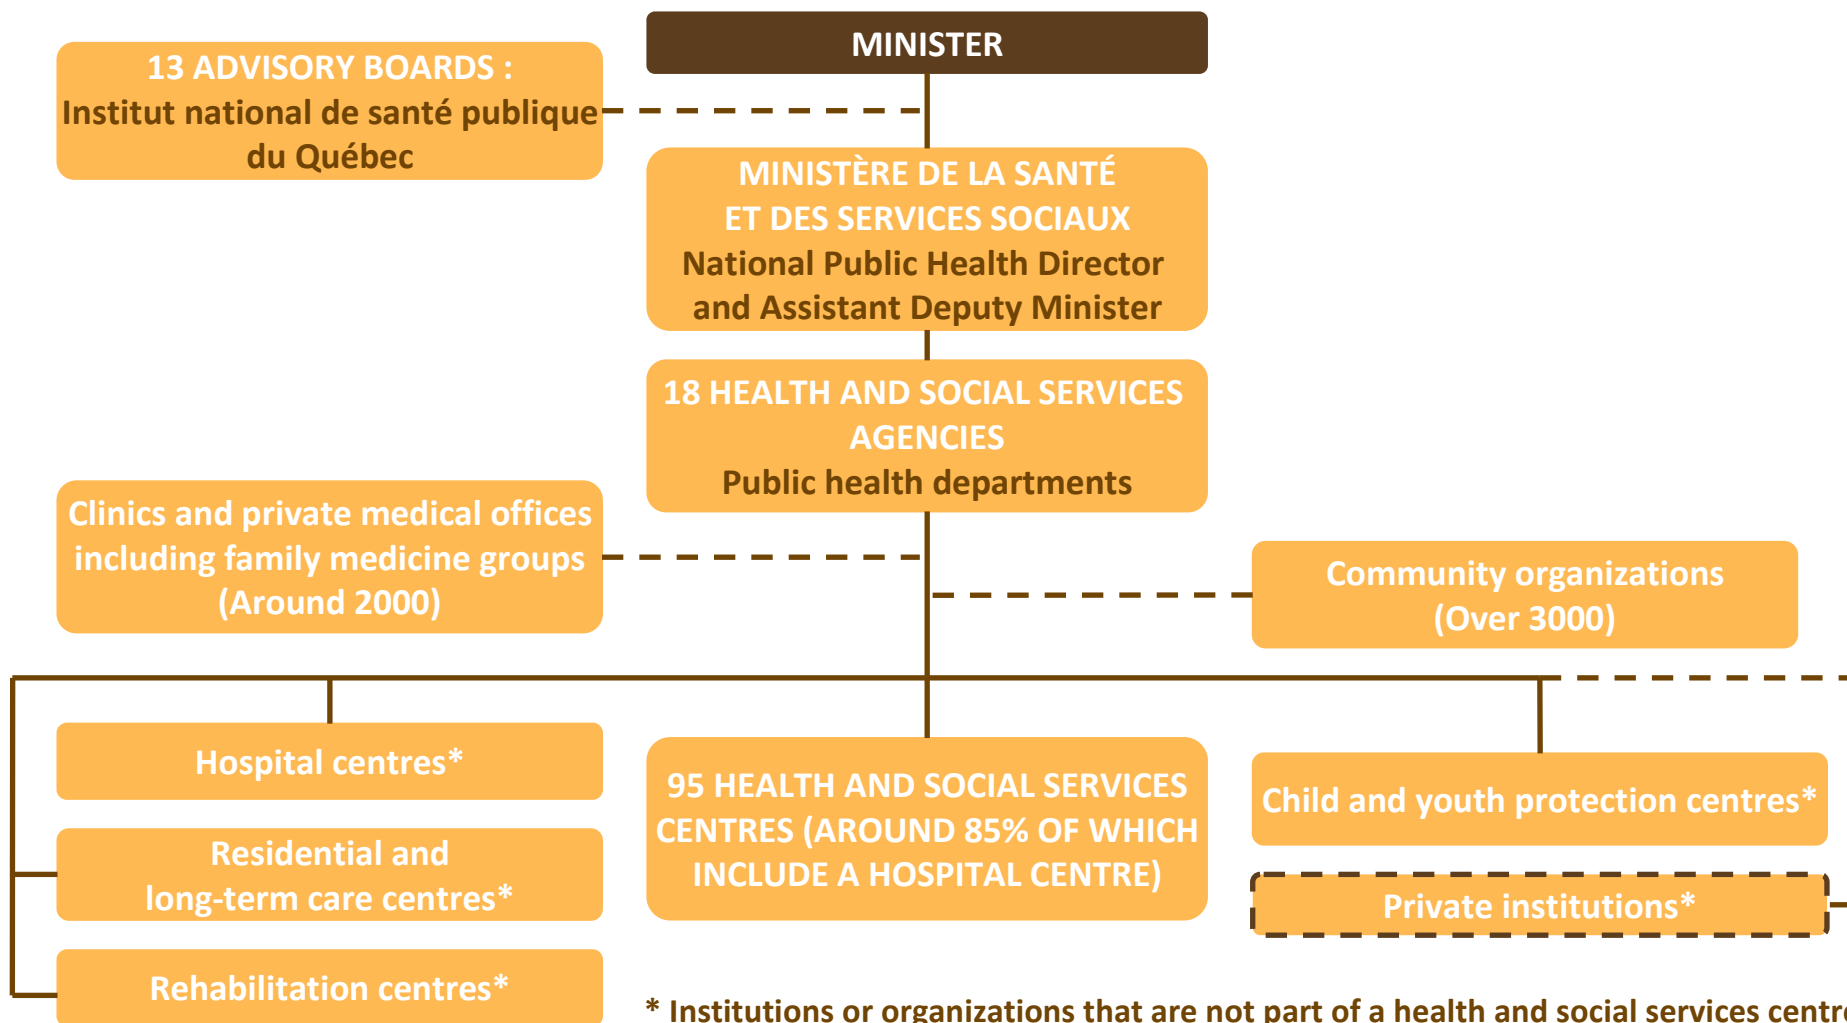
MINISTER

13 ADVISORY BOARDS :
Institut national de santé publique du Québec

MINISTÈRE DE LA SANTÉ ET DES SERVICES SOCIAUX
National Public Health Director and Assistant Deputy Minister

18 HEALTH AND SOCIAL SERVICES AGENCIES
Public health departments

Clinics and private medical offices including family medicine groups (Around 2000)

Community organizations (Over 3000)

Hospital centres*

Residential and long-term care centres*

Rehabilitation centres*

95 HEALTH AND SOCIAL SERVICES CENTRES (AROUND 85% OF WHICH INCLUDE A HOSPITAL CENTRE)

Child and youth protection centres*

Private institutions*

* Institutions or organizations that are not part of a health and social services centr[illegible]